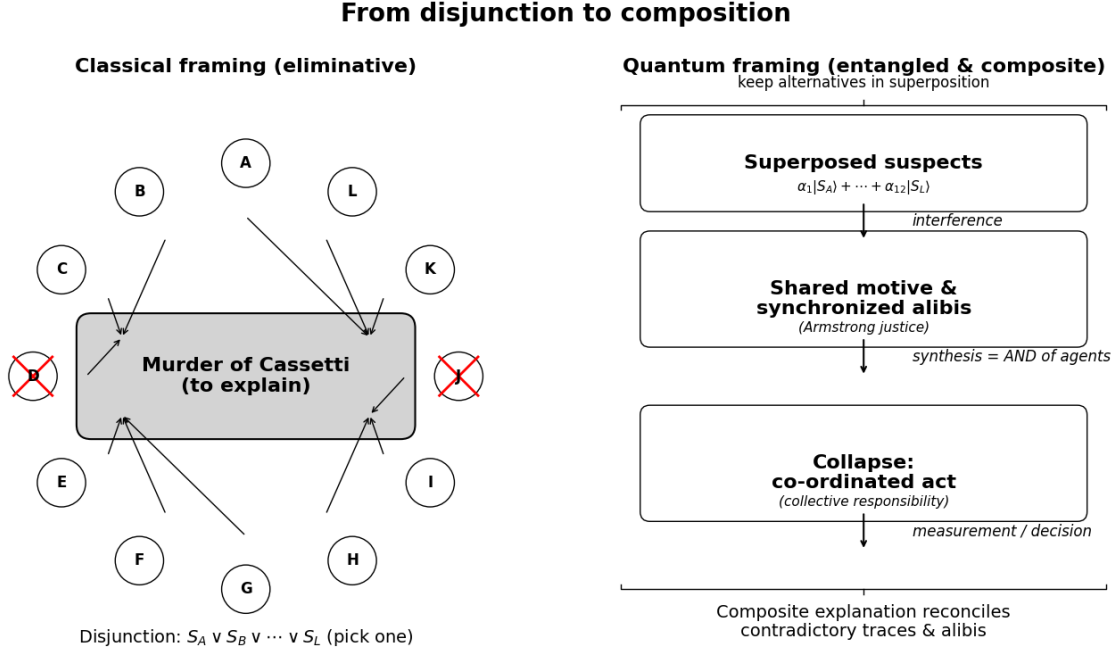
From disjunction to composition

Classical framing (eliminative)

A

B

L

C

K

D

Murder of Cassetti (to explain)

J

E

I

F

H

G

Disjunction: $S_A \vee S_B \vee \cdots \vee S_L$ (pick one)

Quantum framing (entangled & composite)
keep alternatives in superposition

Superposed suspects
$\alpha_1|S_A\rangle + \cdots + \alpha_{12}|S_L\rangle$

interference

Shared motive & synchronized alibis
(Armstrong justice)

synthesis = AND of agents

Collapse: co-ordinated act
(collective responsibility)

measurement / decision

Composite explanation reconciles contradictory traces & alibis